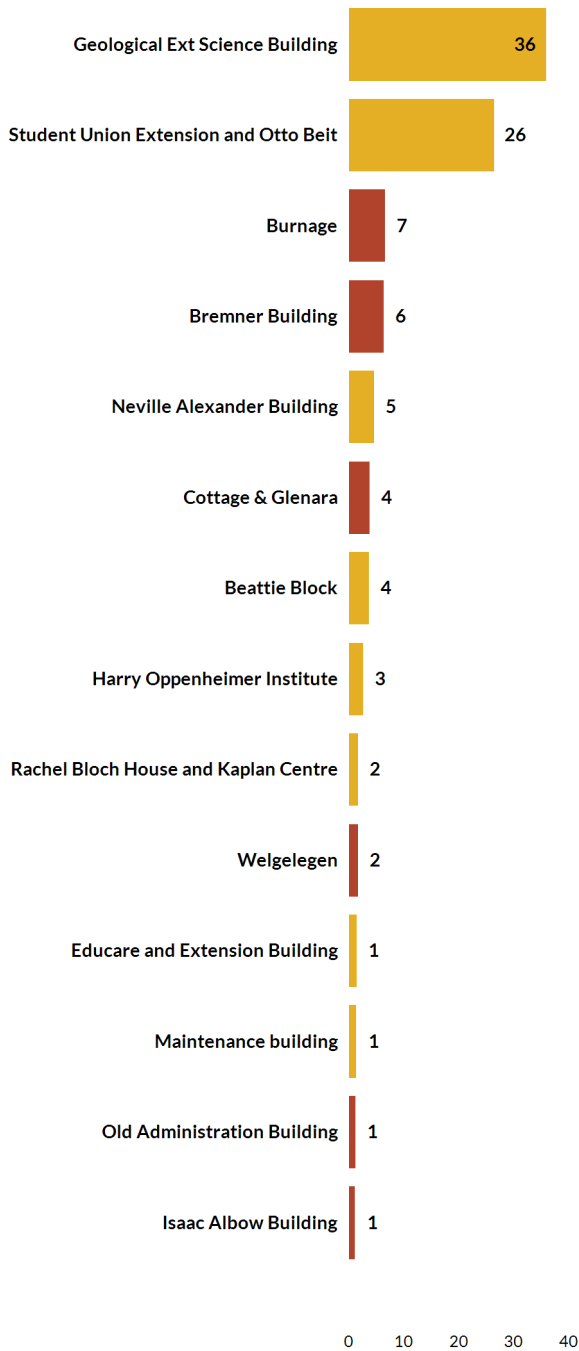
Geological Ext Science Building 36
Student Union Extension and Otto Beit 26
Burnage 7
Bremner Building 6
Neville Alexander Building 5
Cottage & Glenara 4
Beattie Block 4
Harry Oppenheimer Institute 3
Rachel Bloch House and Kaplan Centre 2
Welgelegen 2
Educare and Extension Building 1
Maintenance building 1
Old Administration Building 1
Isaac Albow Building 1

0 10 20 30 40